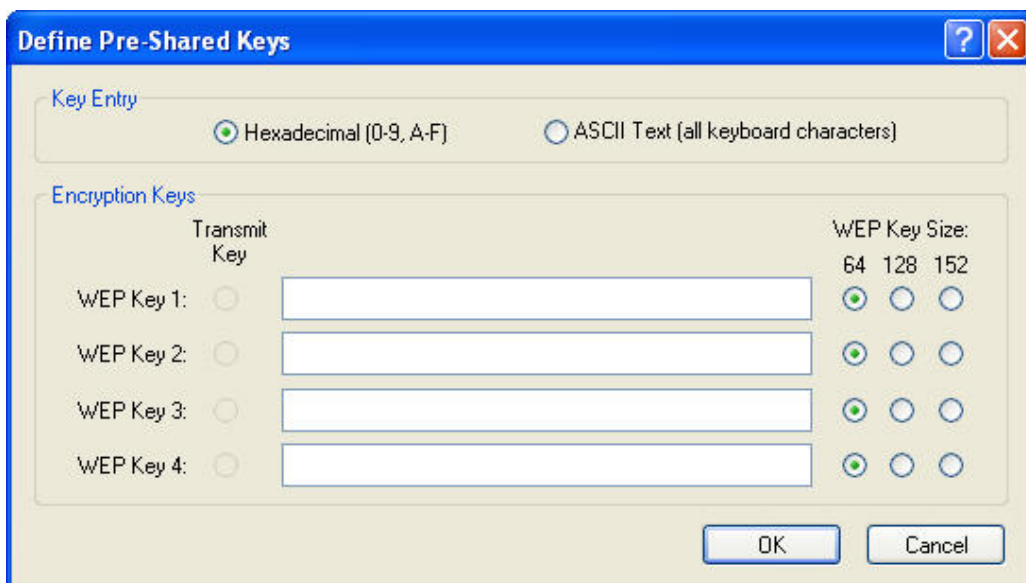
Define Pre-Shared Keys

Key Entry

Hexadecimal (0-9, A-F)

ASCII Text (all keyboard characters)

Encryption Keys

Transmit Key

WEP Key Size:

64 128 152

WEP Key 1:

WEP Key 2:

WEP Key 3:

WEP Key 4:

OK

Cancel